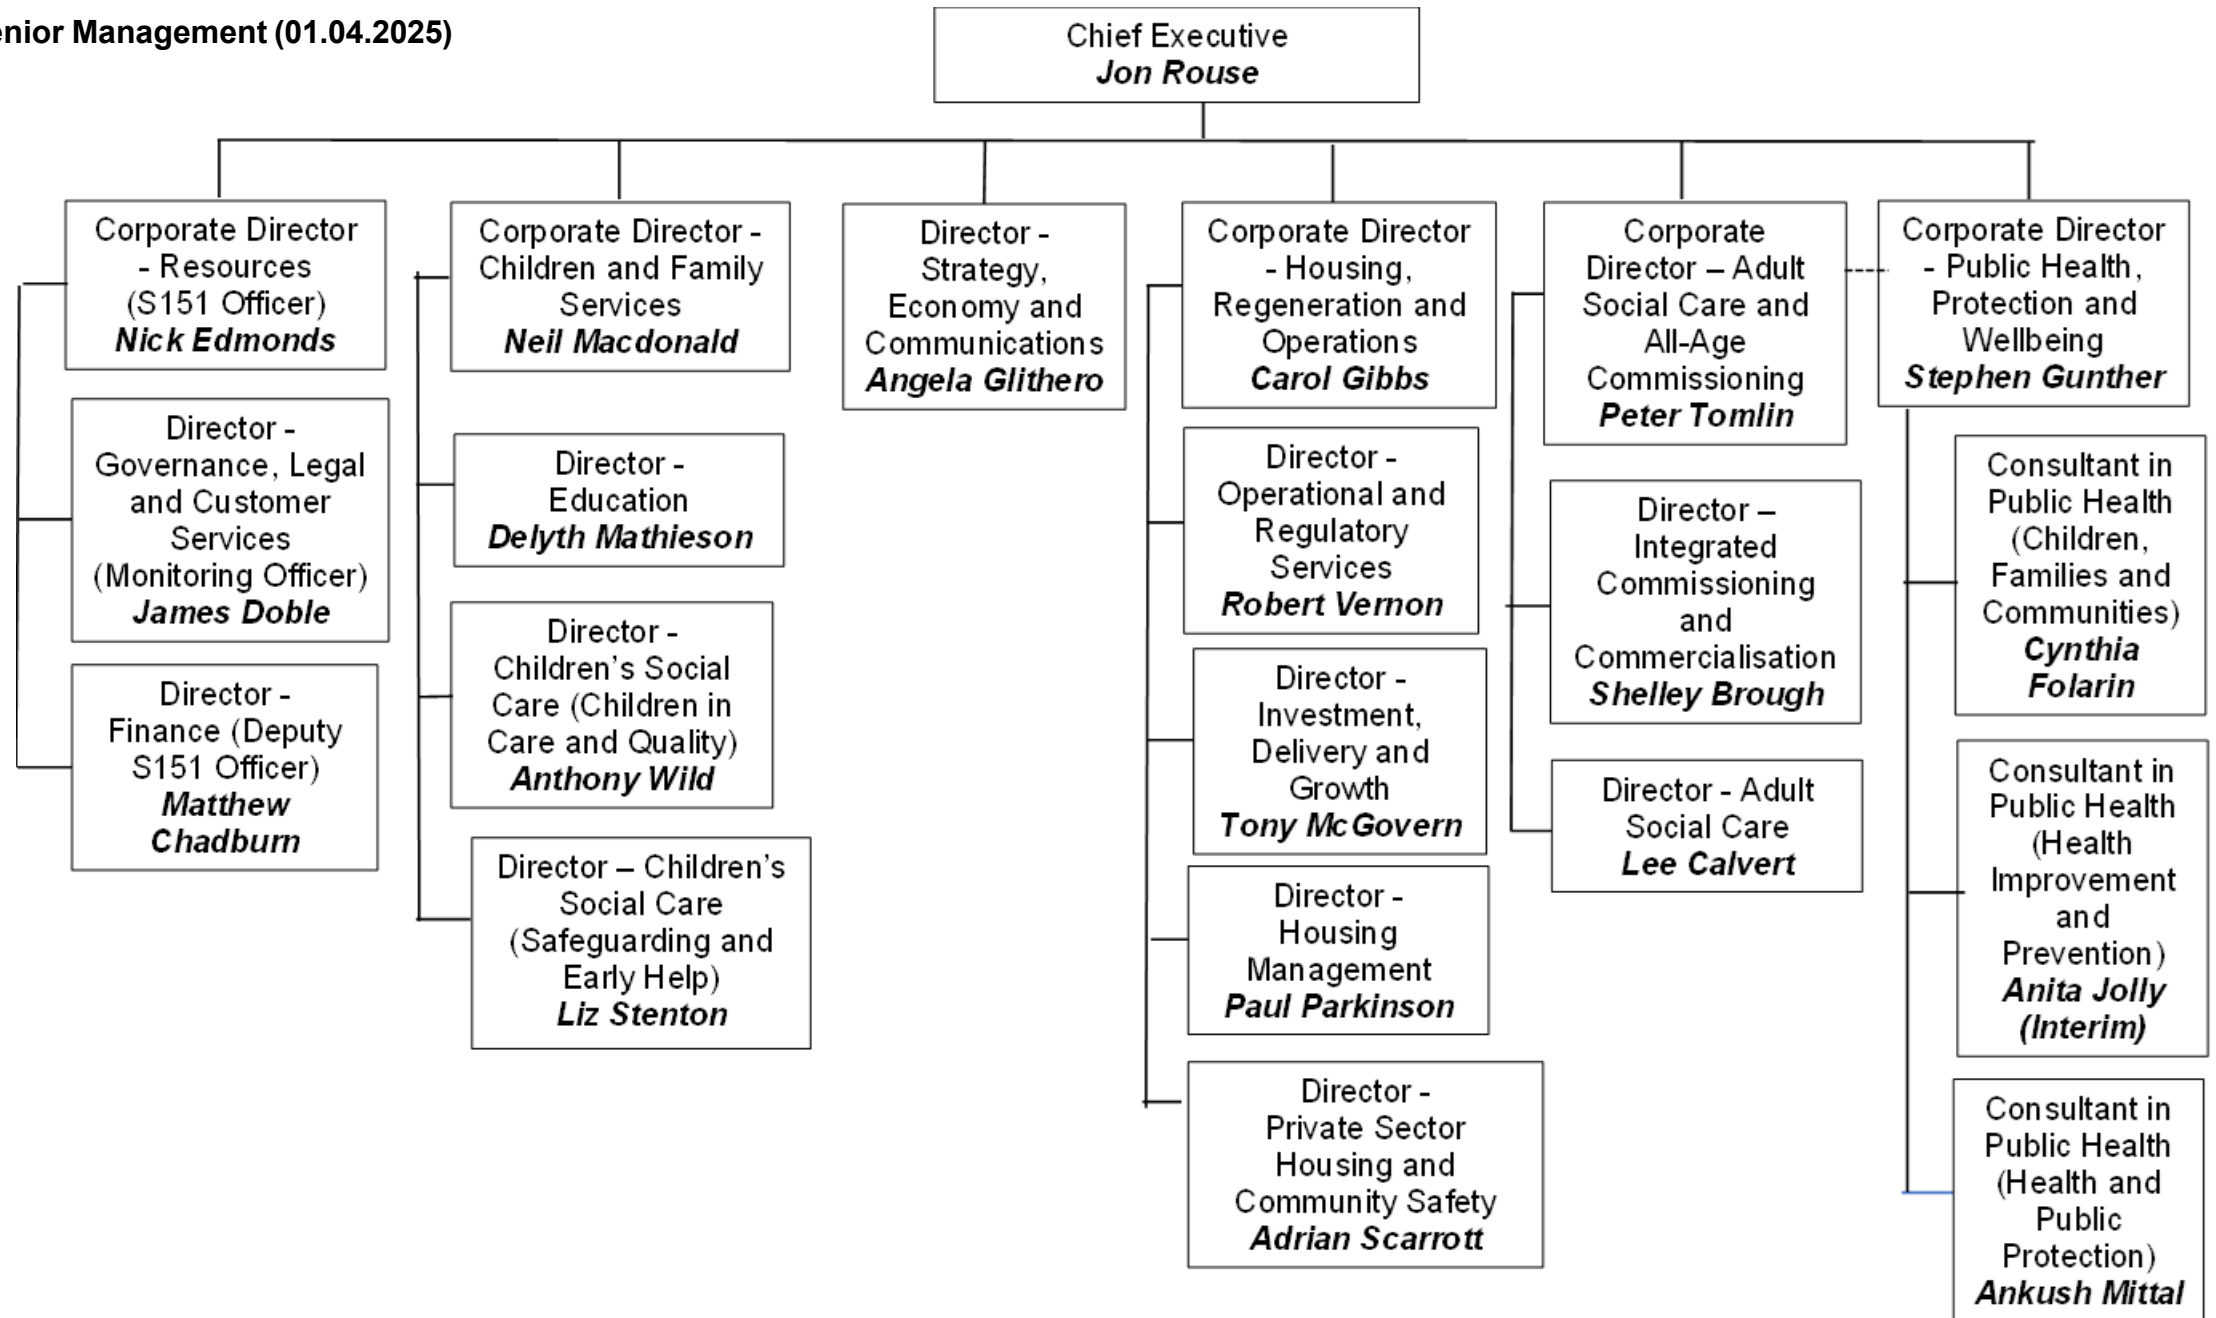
enior Management (01.04.2025)

Chief Executive
***Jon Rouse***

Corporate Director - Resources (S151 Officer)
***Nick Edmonds***

Director - Governance, Legal and Customer Services (Monitoring Officer)
***James Doble***

Director - Finance (Deputy S151 Officer)
***Matthew Chadburn***

Corporate Director - Children and Family Services
***Neil Macdonald***

Director - Education
***Delyth Mathieson***

Director - Children's Social Care (Children in Care and Quality)
***Anthony Wild***

Director – Children's Social Care (Safeguarding and Early Help)
***Liz Stenton***

Director - Strategy, Economy and Communications
***Angela Glithero***

Corporate Director - Housing, Regeneration and Operations
***Carol Gibbs***

Director - Operational and Regulatory Services
***Robert Vernon***

Director - Investment, Delivery and Growth
***Tony McGovern***

Director - Housing Management
***Paul Parkinson***

Director - Private Sector Housing and Community Safety
***Adrian Scarrott***

Corporate Director – Adult Social Care and All-Age Commissioning
***Peter Tomlin***

Director – Integrated Commissioning and Commercialisation
***Shelley Brough***

Director - Adult Social Care
***Lee Calvert***

Corporate Director - Public Health, Protection and Wellbeing
***Stephen Gunther***

Consultant in Public Health (Children, Families and Communities)
***Cynthia Folarin***

Consultant in Public Health (Health Improvement and Prevention)
***Anita Jolly (Interim)***

Consultant in Public Health (Health and Public Protection)
***Ankush Mittal***